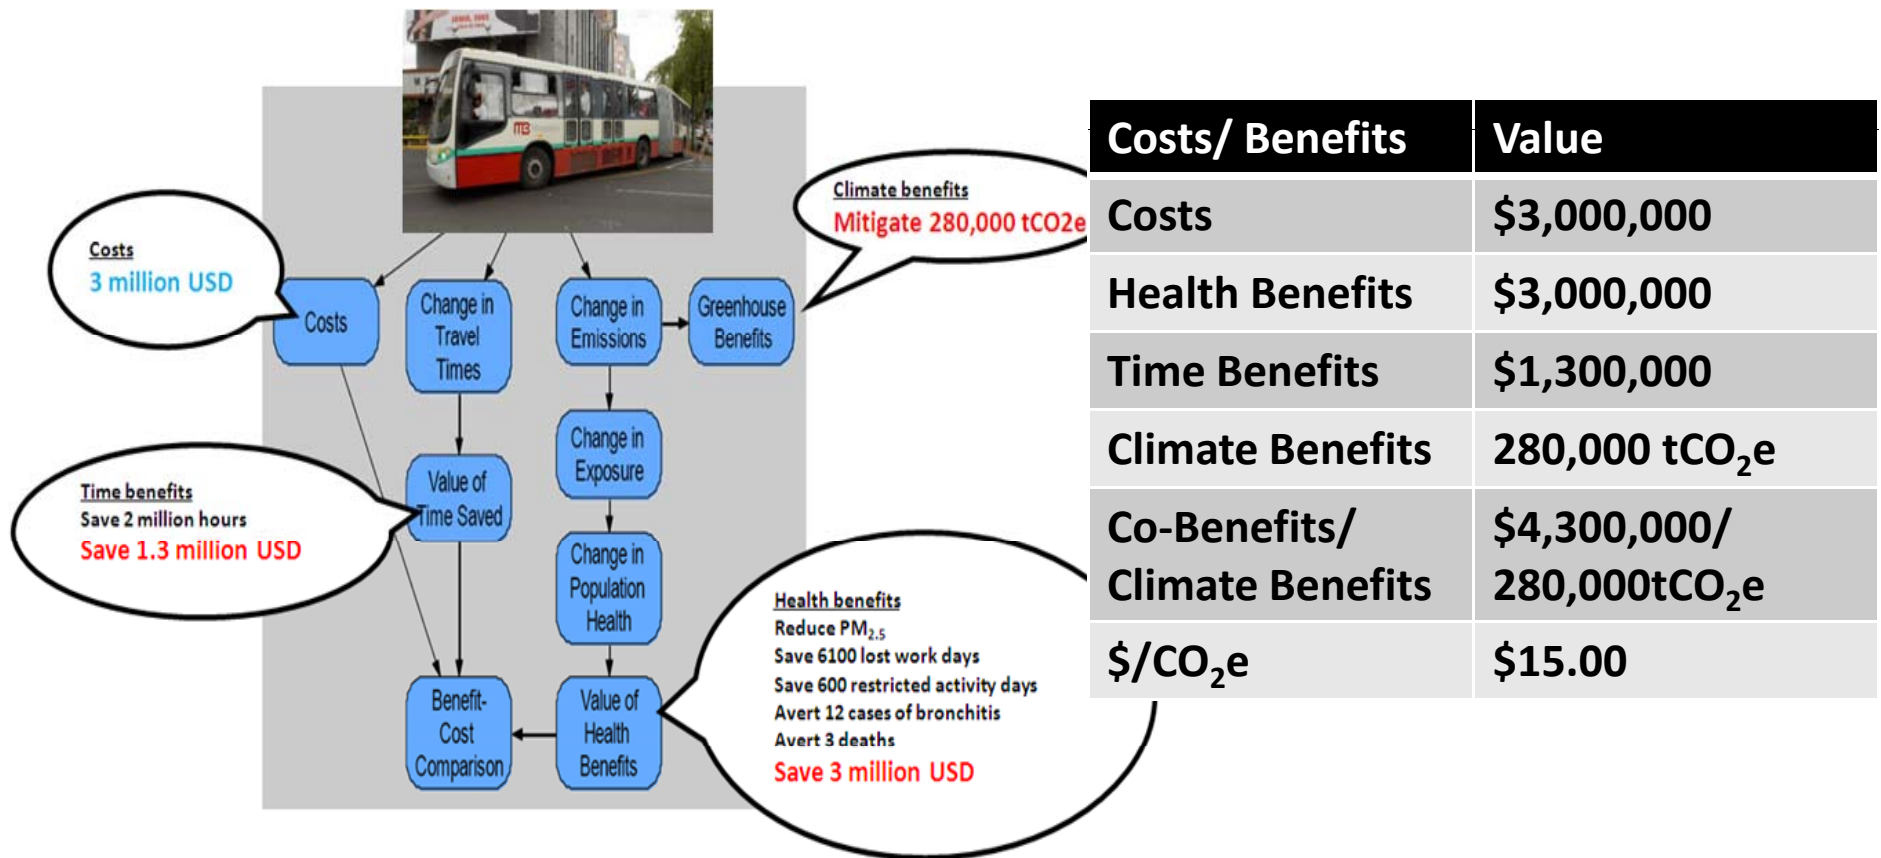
Costs
3 million USD

Costs

Change in Travel Times

Change in Emissions

Greenhouse Benefits

Climate benefits
Mitigate 280,000 tCO2e

Change in Exposure

Value of Time Saved

Time benefits
Save 2 million hours
Save 1.3 million USD

Change in Population Health

Benefit-Cost Comparison

Value of Health Benefits

Health benefits
Reduce $PM_{2.5}$
Save 6100 lost work days
Save 600 restricted activity days
Avert 12 cases of bronchitis
Avert 3 deaths
Save 3 million USD

| Costs/ Benefits | Value |
|---|---|
| Costs | \$3,000,000 |
| Health Benefits | \$3,000,000 |
| Time Benefits | \$1,300,000 |
| Climate Benefits | 280,000 $tCO_2e$ |
| Co-Benefits/ Climate Benefits | \$4,300,000/ 280,000$tCO_2e$ |
| \$/$CO_2e$ | \$15.00 |